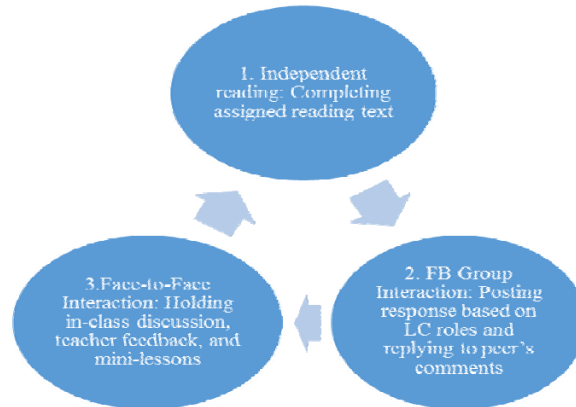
1. Independent reading: Completing assigned reading text

2. FB Group Interaction: Posting response based on LC roles and replying to peer's comments

3.Face-to-Face Interaction: Holding in-class discussion, teacher feedback, and mini-lessons